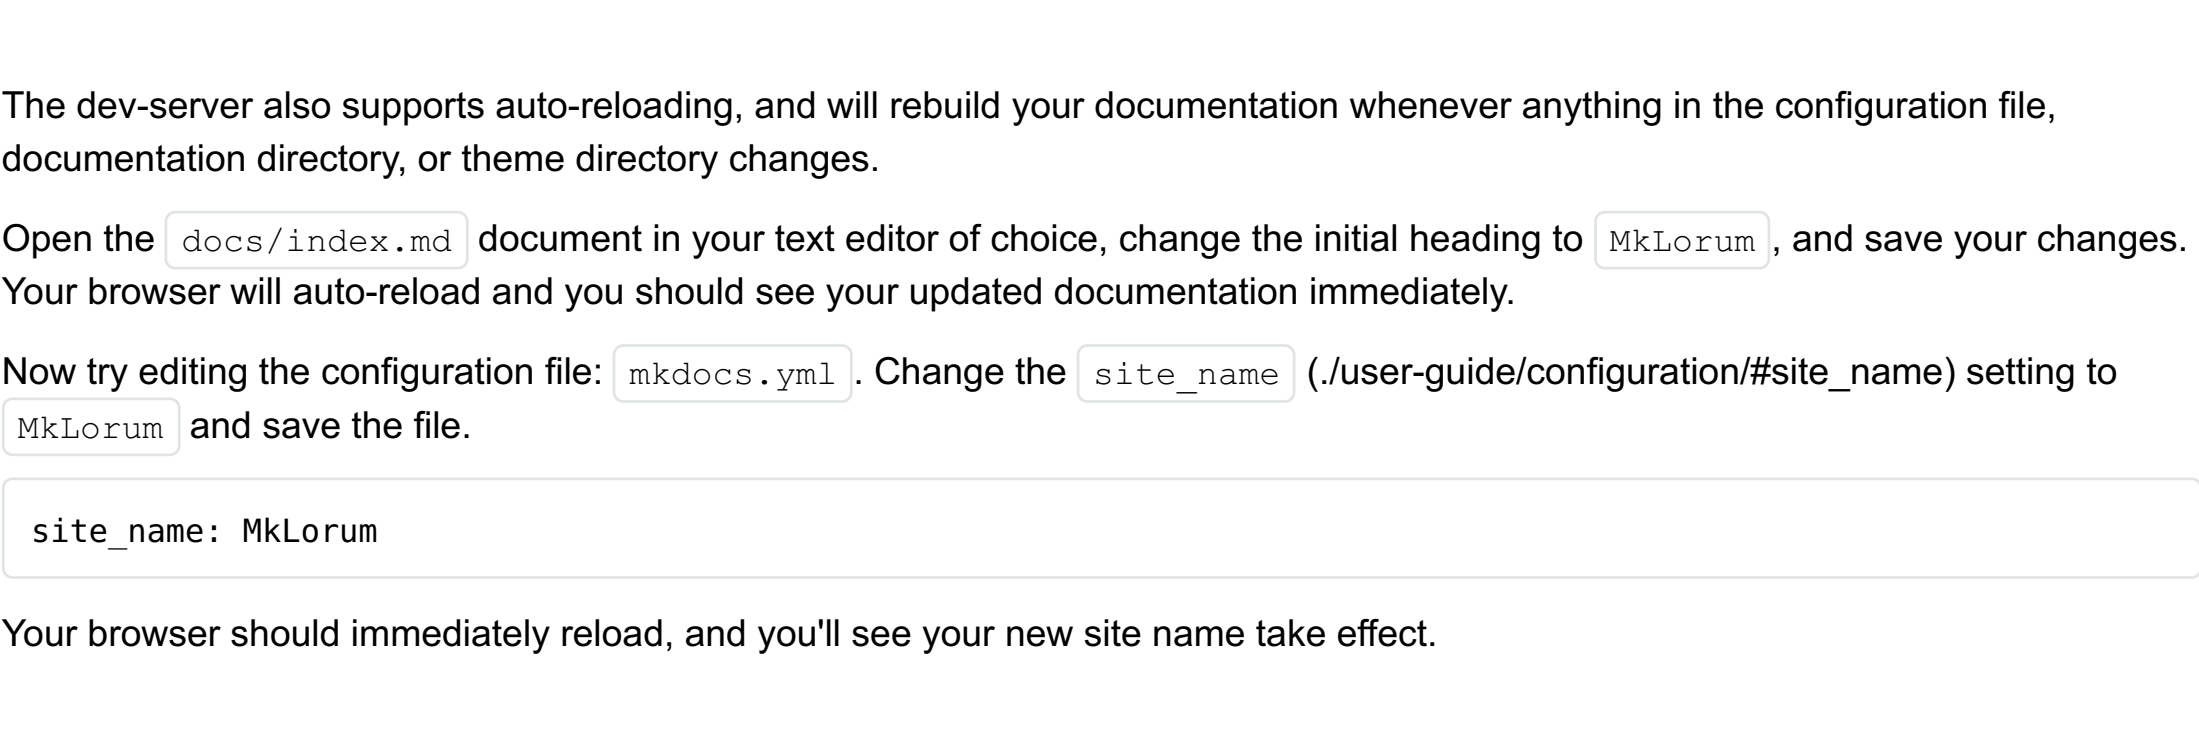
The dev-server also supports auto-reloading, and will rebuild your documentation whenever anything in the configuration file, documentation directory, or theme directory changes.

Open the docs/index.md document in your text editor of choice, change the initial heading to MkLorum, and save your changes. Your browser will auto-reload and you should see your updated documentation immediately.

Now try editing the configuration file: mkdocs.yml. Change the site_name (./user-guide/configuration/#site_name) setting to MkLorum and save the file.

site_name: MkLorum

Your browser should immediately reload, and you'll see your new site name take effect.